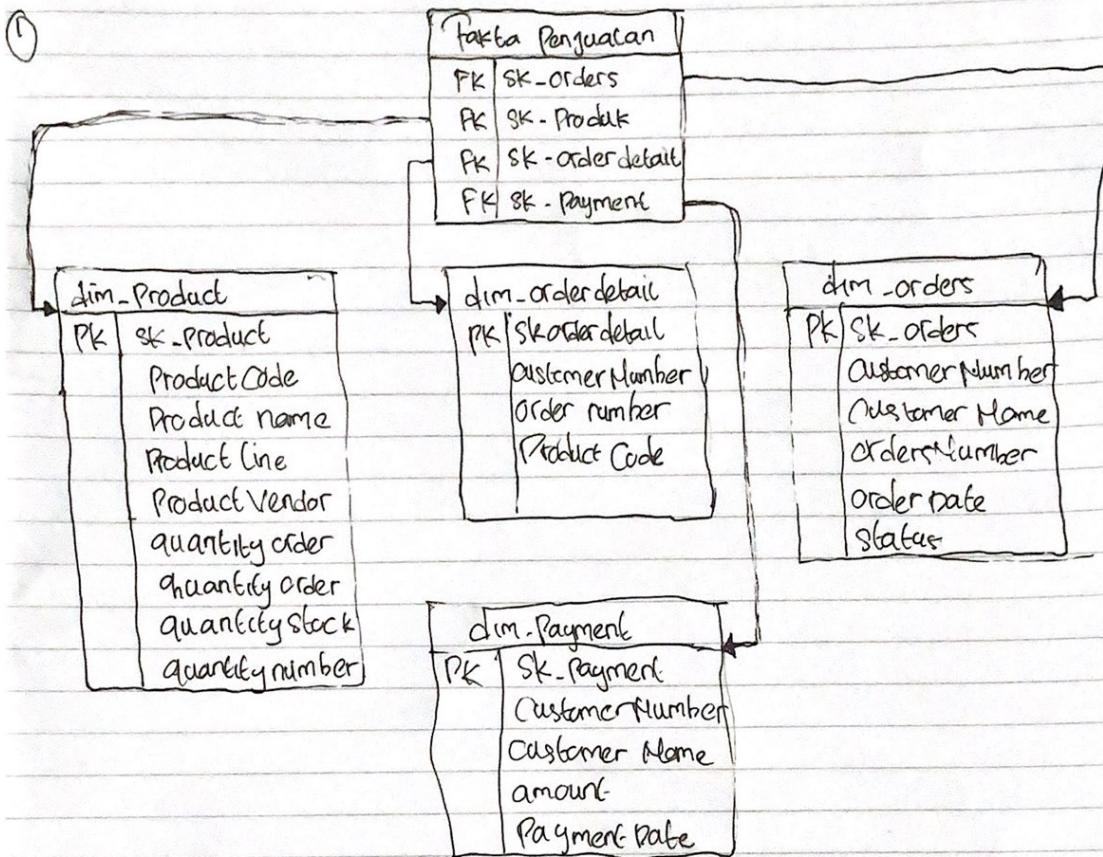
①

Fakta Penjualan

| | |
|---|---|
| FK | SK_orders |
| FK | SK-Produk |
| FK | SK-orderdetail |
| FK | SK-Payment |

dim_Product

| | |
|---|---|
| PK | sk_product |
| | ProductCode |
| | Product name |
| | Product Line |
| | Product Vendor |
| | quantity order |
| | quantity order |
| | quantity stock |
| | quantity number |

dim_orderdetail

| | |
|---|---|
| PK | Skorderdetail |
| | customerNumber |
| | order number |
| | Product Code |

dim_orders

| | |
|---|---|
| PK | Sk_orders |
| | CustomerNumber |
| | Customer Name |
| | ordersNumber |
| | order Date |
| | Status |

dim_Payment

| | |
|---|---|
| PK | SK_Payment |
| | CustomerNumber |
| | Customer Name |
| | amount |
| | Payment Date |